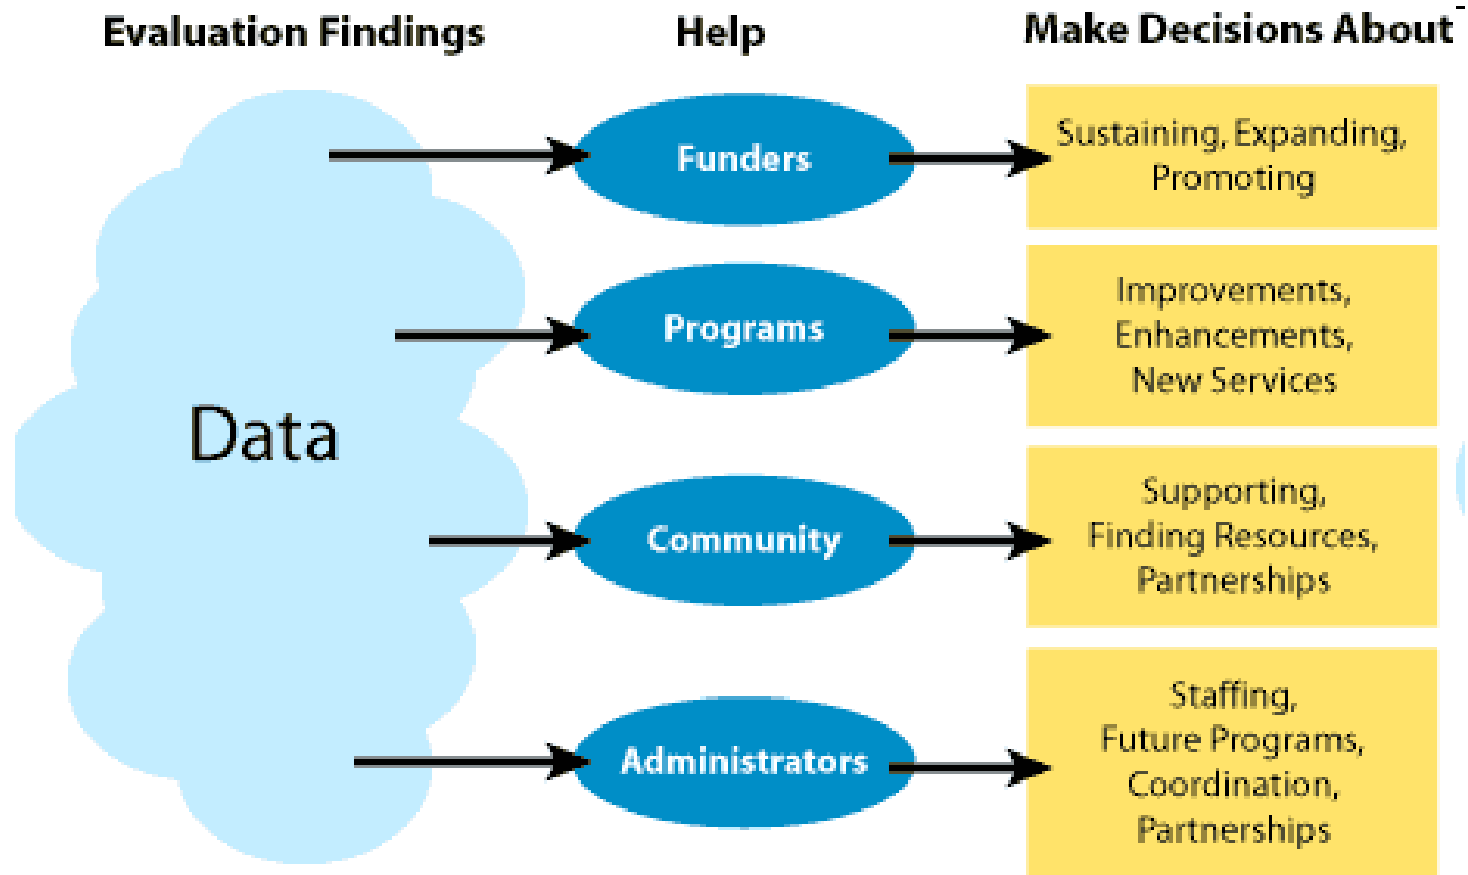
Evaluation Findings

Help

Make Decisions About

Data

Funders

Sustaining, Expanding, Promoting

Programs

Improvements, Enhancements, New Services

Community

Supporting, Finding Resources, Partnerships

Administrators

Staffing, Future Programs, Coordination, Partnerships